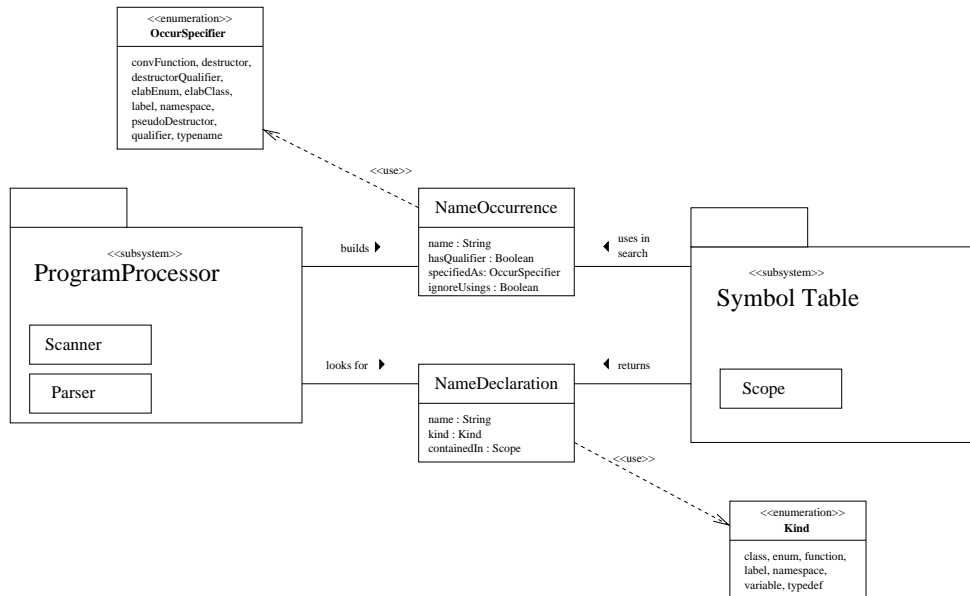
<<enumeration>>
OccurSpecifier

convFunction, destructor, destructorQualifier, elabEnum, elabClass, label, namespace, pseudoDestructor, qualifier, typename

<<use>>

<<subsystem>>
ProgramProcessor

Scanner

Parser

builds

looks for

NameOccurrence

name : String
hasQualifier : Boolean
specifiedAs: OccurSpecifier
ignoreUsings : Boolean

uses in search

NameDeclaration

name : String
kind : Kind
containedIn : Scope

returns

<<subsystem>>
Symbol Table

Scope

<<use>>

<<enumeration>>
Kind

class, enum, function, label, namespace, variable, typedef